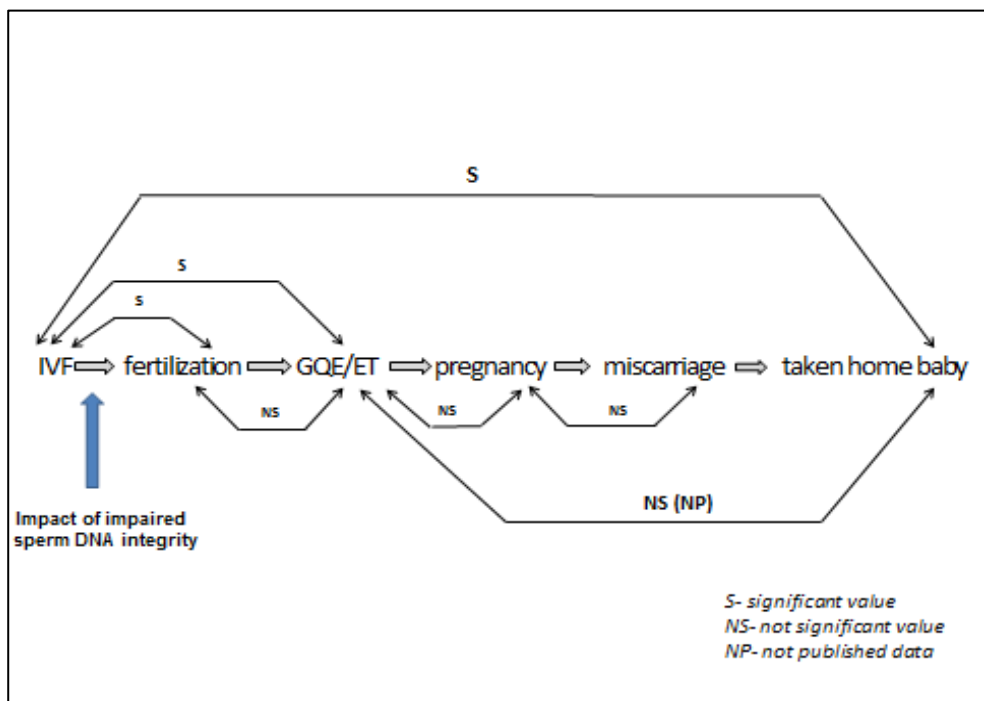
S

S

S

IVF fertilization GQE/ET pregnancy miscarriage taken home baby

NS

NS

NS

NS (NP)

Impact of impaired sperm DNA integrity

S- significant value
NS- not significant value
NP- not published data